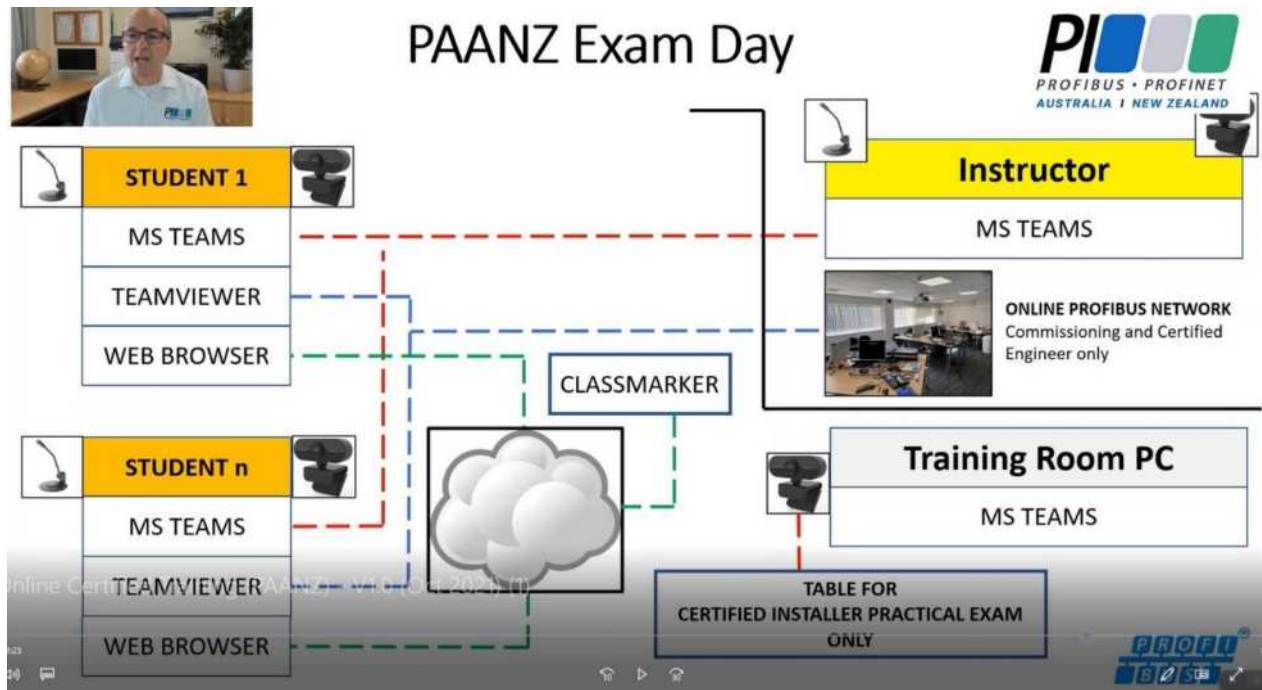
PAANZ Exam Day

PI
PROFIBUS • PROFINET
AUSTRALIA I NEW ZEALAND

STUDENT 1
MS TEAMS
TEAMVIEWER
WEB BROWSER

Instructor
MS TEAMS

ONLINE PROFIBUS NETWORK
Commissioning and Certified Engineer only

CLASSMARKER

STUDENT n
MS TEAMS
TEAMVIEWER
WEB BROWSER

Training Room PC
MS TEAMS

TABLE FOR
CERTIFIED INSTALLER PRACTICAL EXAM
ONLY

Online Certi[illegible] (PAANZ) - V1.0 (Oct 2021) (1)

PROFI BUS